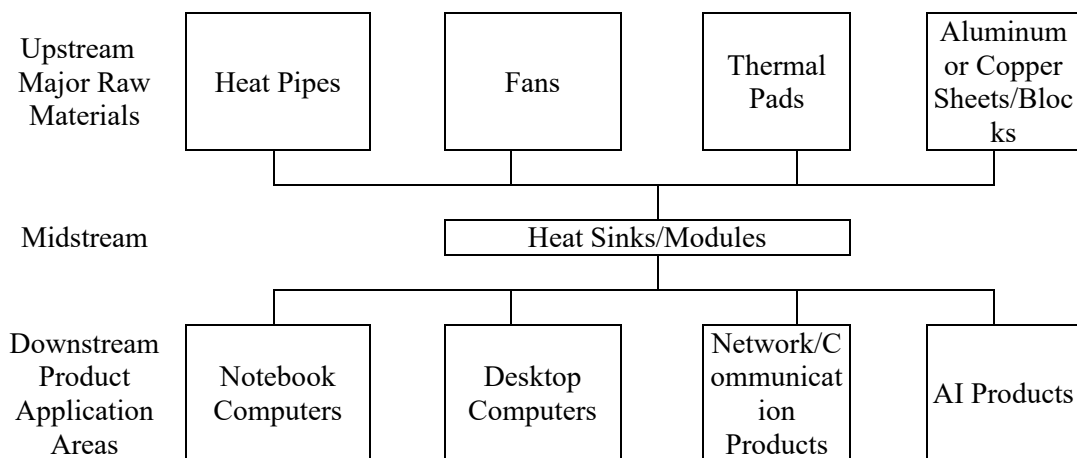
Upstream Major Raw Materials

Heat Pipes

Fans

Thermal Pads

Aluminum or Copper Sheets/Blocks

Midstream

Heat Sinks/Modules

Downstream Product Application Areas

Notebook Computers

Desktop Computers

Network/Communication Products

AI Products